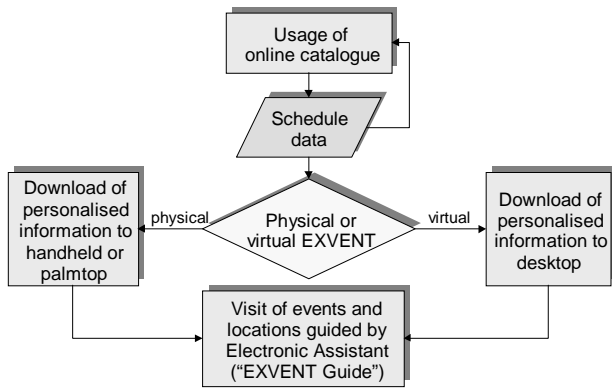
Usage of online catalogue

Schedule data

Download of personalised information to handheld or palmtop

physical

Physical or virtual EXVENT

virtual

Download of personalised information to desktop

Visit of events and locations guided by Electronic Assistant (“EXVENT Guide”)